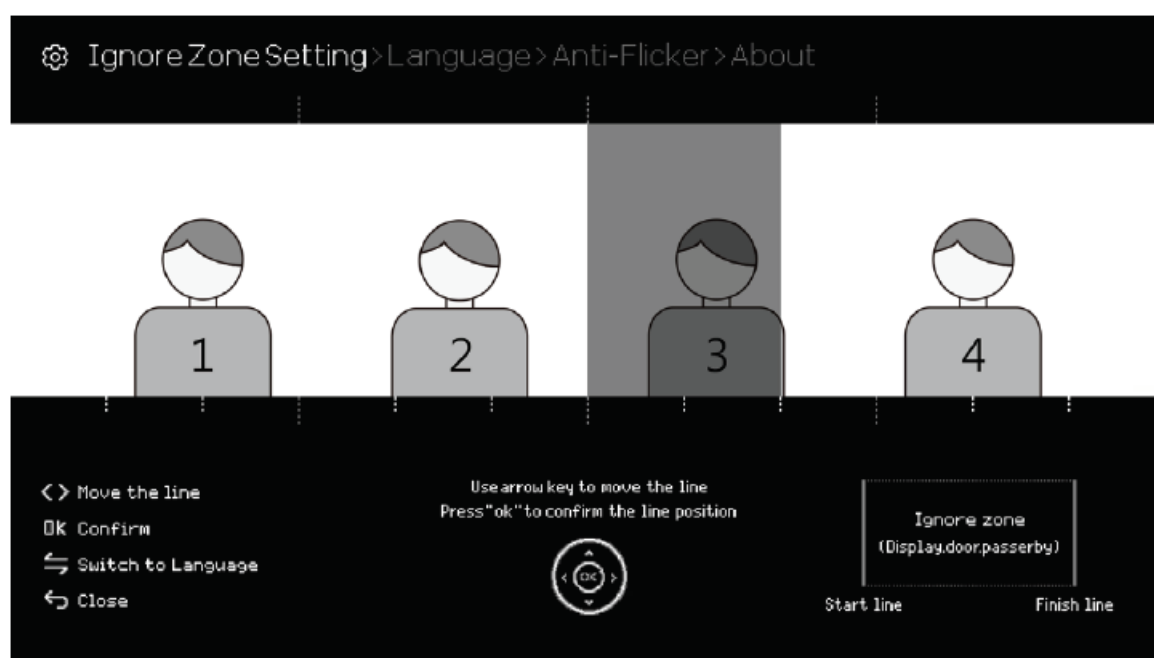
Ignore Zone Setting>Language>Anti-Flicker>About

1

2

3

4

<> Move the line
OK Confirm
Switch to Language
Close

Use arrow key to move the line
Press"ok"to confirm the line position

OK

Ignore zone
(Display,door,passerby)

Start line

Finish line